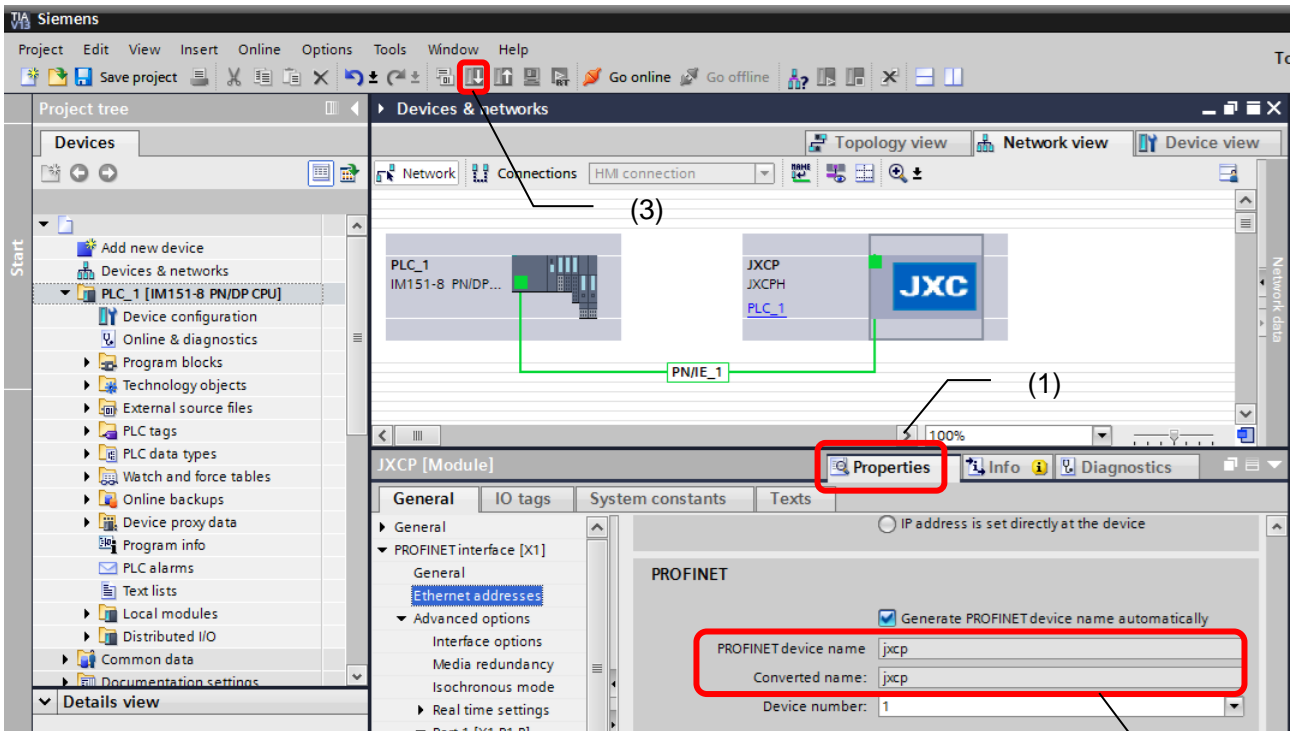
Siemens

Project Edit View Insert Online Options Tools Window Help

Save project Go online Go offline

Project tree

Devices

Start

Add new device
Devices & networks
PLC_1 [IM151-8 PN/DP CPU]
Device configuration
Online & diagnostics
Program blocks
Technology objects
External source files
PLC tags
PLC data types
Watch and force tables
Online backups
Device proxy data
Program info
PLC alarms
Text lists
Local modules
Distributed I/O
Common data
Documentation settings

Details view

Devices & networks

Topology view Network view Device view

Network Connections HMI connection

(3)

PLC_1
IM151-8 PN/DP...

JXCP
JXCPH
PLC_1

JXC

PN/IE_1

(1)

100%

Network data

JXCP [Module]

Properties Info Diagnostics

General IO tags System constants Texts

General
PROFINET interface [X1]
General
Ethernet addresses
Advanced options
Interface options
Media redundancy
Isochronous mode
Real time settings

IP address is set directly at the device

PROFINET

Generate PROFINET device name automatically

PROFINET device name jxcp

Converted name: jxcp

Device number: 1